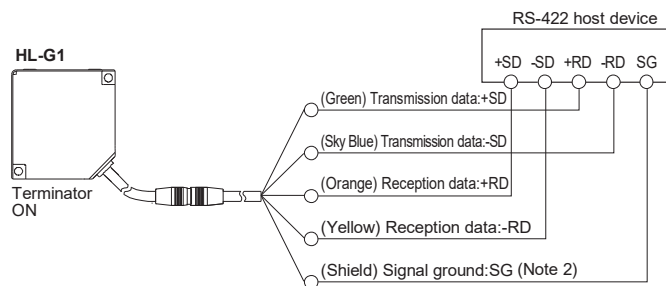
RS-422 host device

HL-G1

+SD -SD +RD -RD SG

(Green) Transmission data:+SD

(Sky Blue) Transmission data:-SD

(Orange) Reception data:+RD

Terminator ON

(Yellow) Reception data:-RD

(Shield) Signal ground:SG (Note 2)